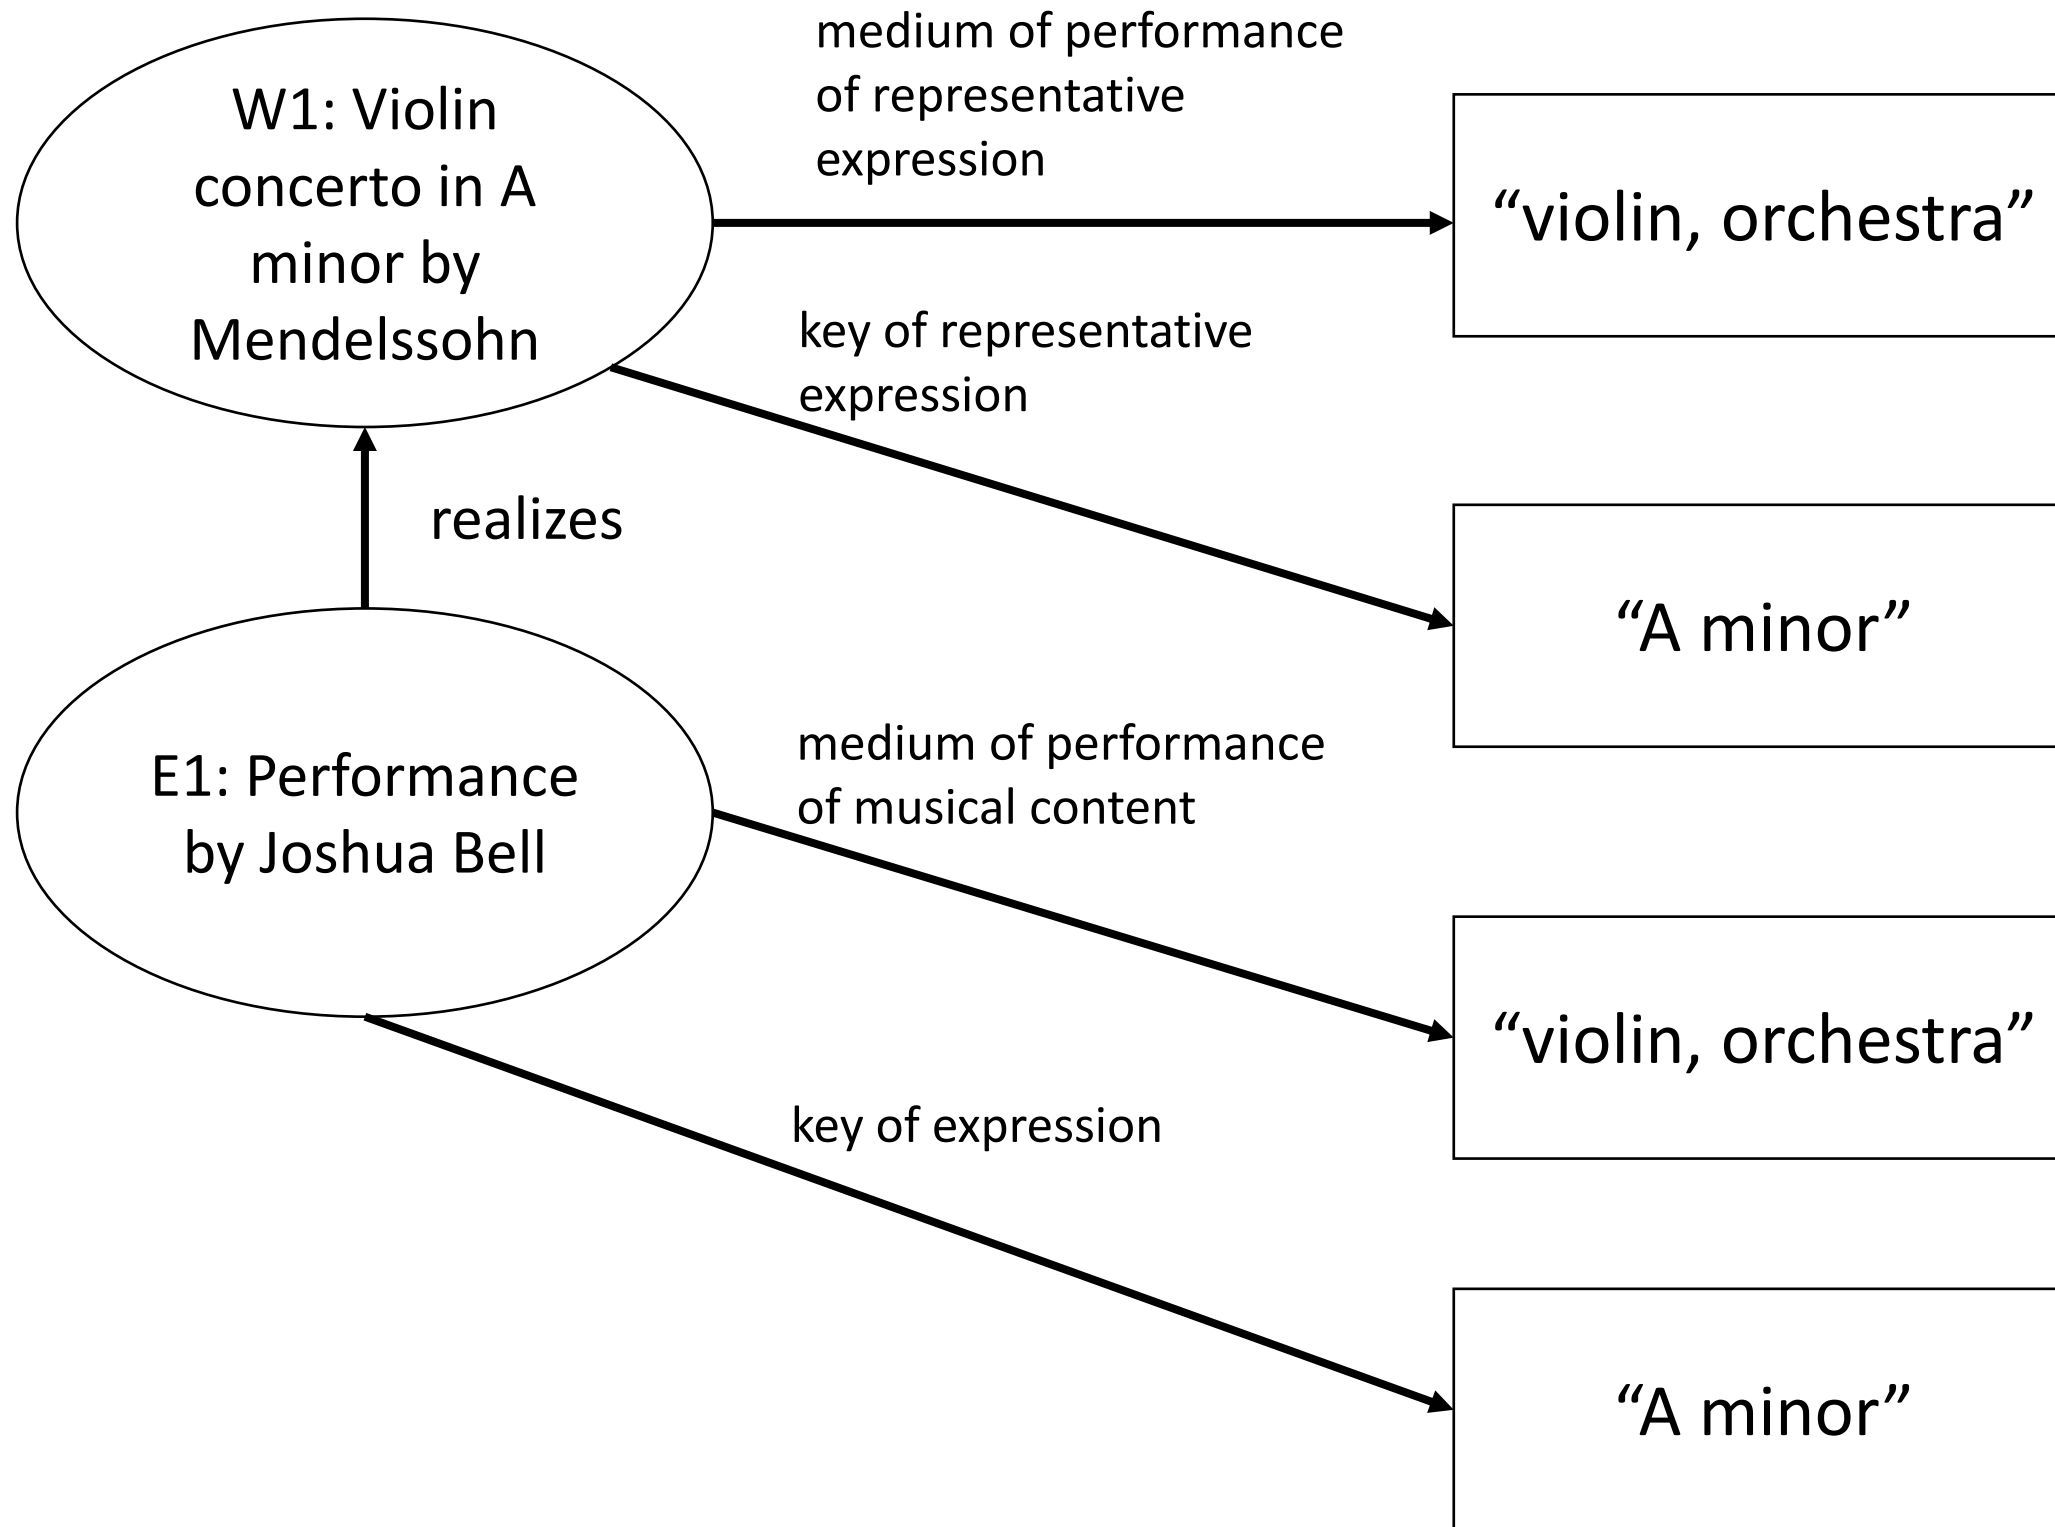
W1: Violin concerto in A minor by Mendelssohn

medium of performance of representative expression

"violin, orchestra"

key of representative expression

realizes

"A minor"

E1: Performance by Joshua Bell

medium of performance of musical content

"violin, orchestra"

key of expression

"A minor"